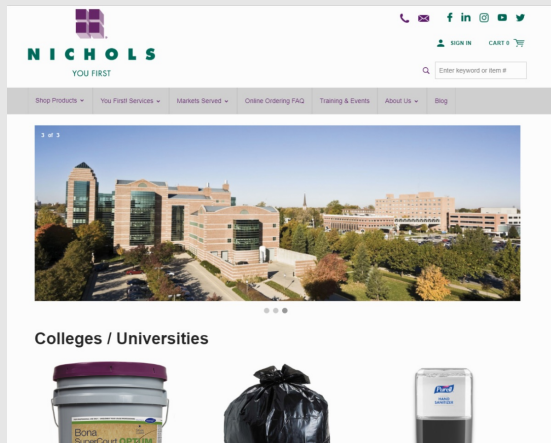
NICHOLS
YOU FIRST

SIGN IN
CART 0

Enter keyword or item #

Shop Products
You First! Services
Markets Served
Online Ordering FAQ
Training & Events
About Us
Blog

3 of 3

Colleges / Universities

Bona SuperCourt OPTIUM

Purell HAND SANITIZER